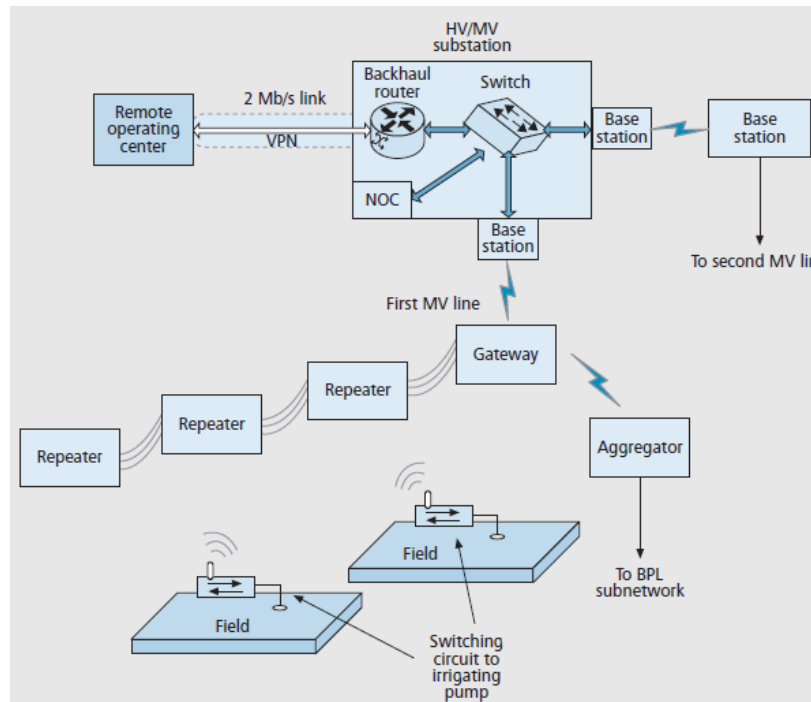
HV/MV substation

Remote operating center

2 Mb/s link

VPN

Backhaul router

Switch

NOC

Base station

Base station

Base station

To second MV li

First MV line

Gateway

Repeater

Repeater

Repeater

Aggregator

To BPL subnetwork

Field

Field

Switching circuit to irrigating pump